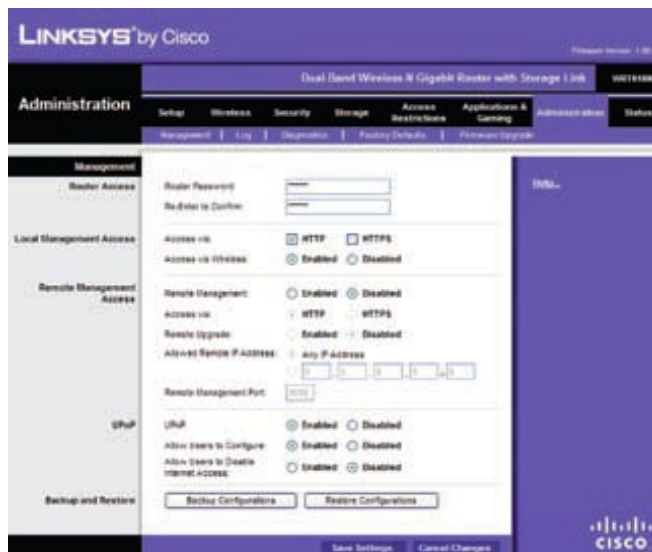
LINKSYS® by Cisco

Firmware Version: 1.00

Dual Band Wireless N Gigabit Router with Storage Link

WRT610N

Administration

Setup | Wireless | Security | Storage | Access Restrictions | Applications & Gaming | Administration | Status

Management | Log | Diagnostics | Factory Defaults | Firmware Upgrade

Management

Router Access

Router Password: ******

Re-Enter to Confirm: ******

Help...

Local Management Access

Access via: HTTP HTTPS

Access via Wireless: Enabled Disabled

Remote Management Access

Remote Management: Enabled Disabled

Access via: HTTP HTTPS

Remote Upgrade: Enabled Disabled

Allowed Remote IP Address: Any IP Address

0 . 0 . 0 . 0 to 0

Remote Management Port: 8080

UPnP

UPnP: Enabled Disabled

Allow Users to Configure: Enabled Disabled

Allow Users to Disable Internet Access: Enabled Disabled

Backup and Restore

Backup Configurations

Restore Configurations

Save Settings

Cancel Changes

cisco